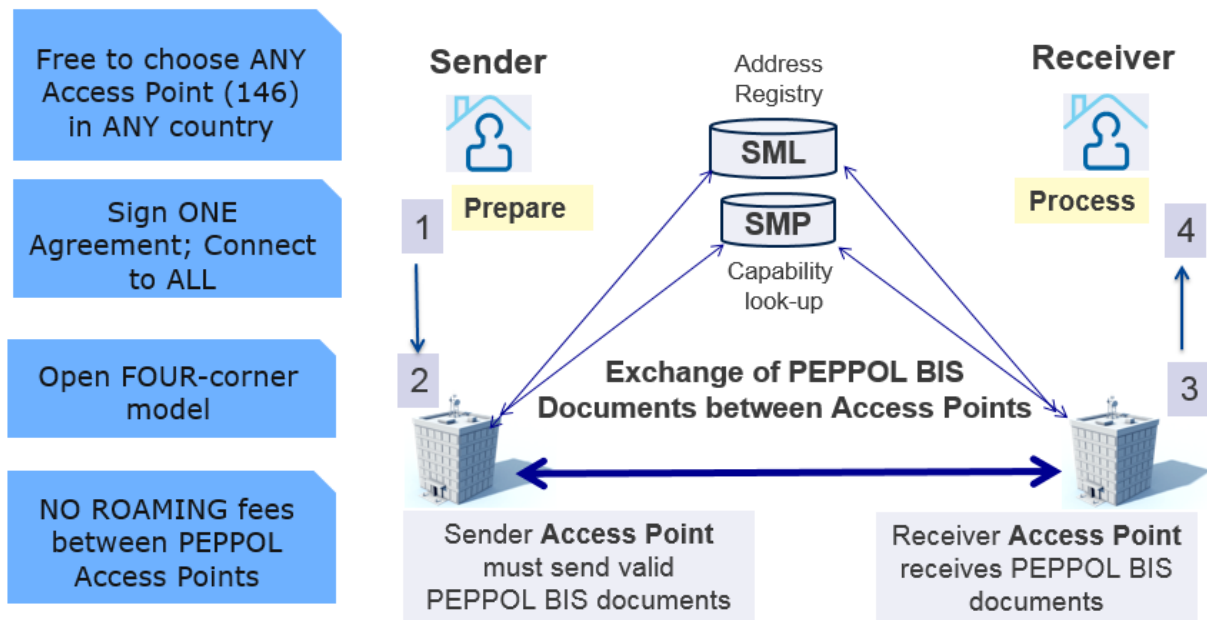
Free to choose ANY Access Point (146) in ANY country

Sign ONE Agreement; Connect to ALL

Open FOUR-corner model

NO ROAMING fees between PEPPOL Access Points

Sender

Prepare

1

2

Address Registry

SML

SMP

Capability look-up

Receiver

Process

4

3

Exchange of PEPPOL BIS Documents between Access Points

Sender Access Point must send valid PEPPOL BIS documents

Receiver Access Point receives PEPPOL BIS documents